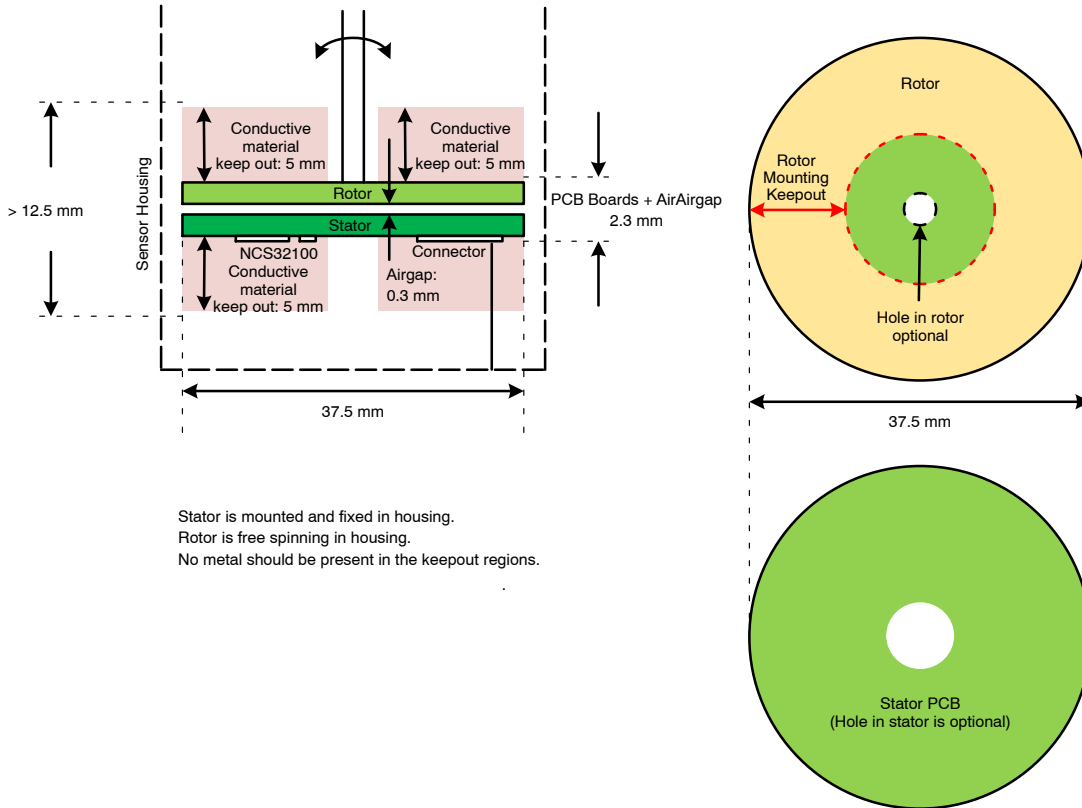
Conductive material keep out: 5 mm

Conductive material keep out: 5 mm

> 12.5 mm

Sensor Housing

Rotor

Stator

NCS32100

Connector

Conductive material keep out: 5 mm

Airgap: 0.3 mm

PCB Boards + AirAirgap 2.3 mm

37.5 mm

Rotor

Rotor Mounting Keepout

Hole in rotor optional

37.5 mm

Stator is mounted and fixed in housing.
Rotor is free spinning in housing.
No metal should be present in the keepout regions.

Stator PCB
(Hole in stator is optional)